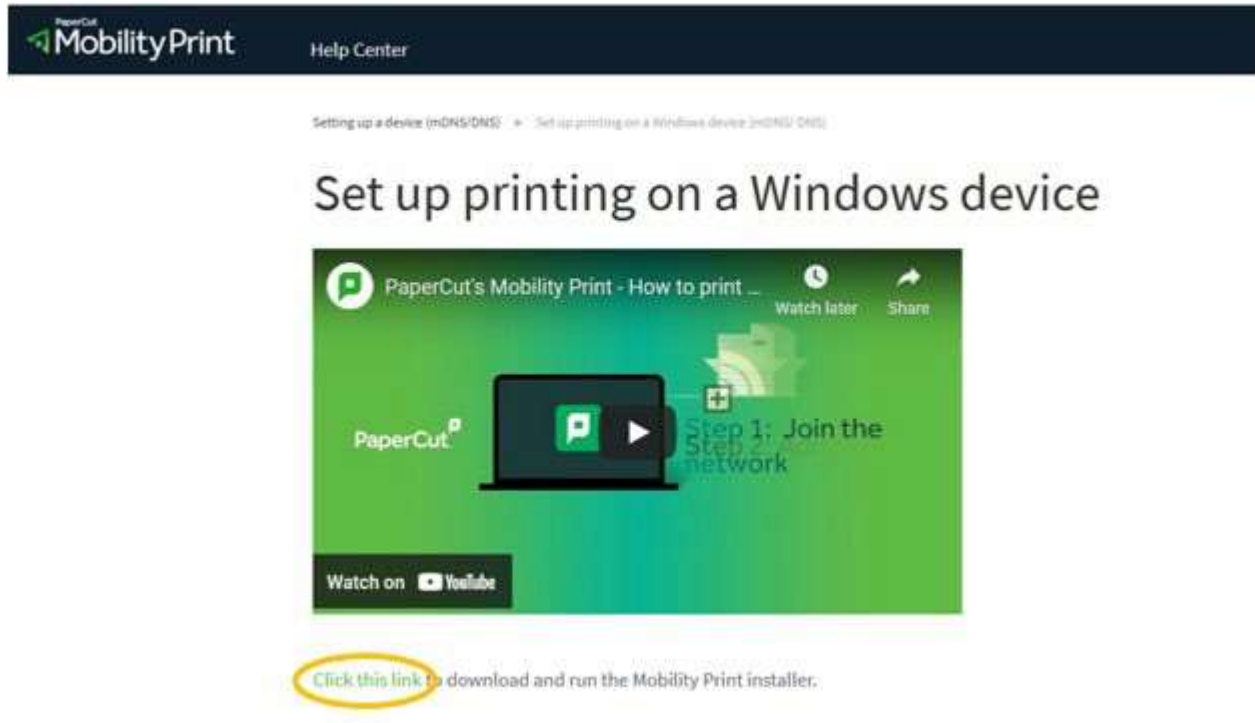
PaperCut MobilityPrint Help Center

Setting up a device (mDNS/DNS) » Set up printing on a Windows device (mDNS/ DNS)

Set up printing on a Windows device

PaperCut's Mobility Print - How to print ...

Watch later

Share

PaperCut

Step 1: Join the network

Step 2

Watch on YouTube

Click this link to download and run the Mobility Print installer.